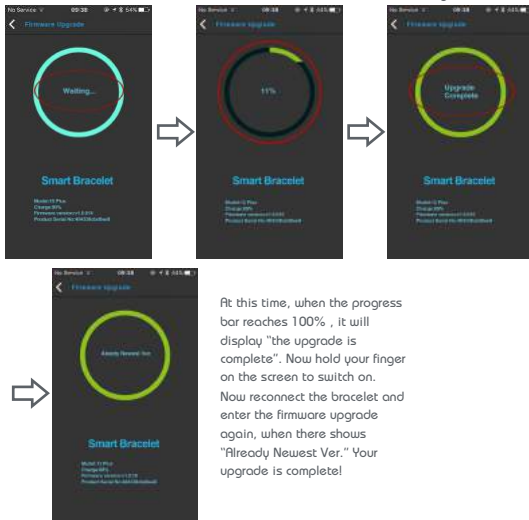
No Service 09:38 54%

Firmware Upgrade

Waiting...

Smart Bracelet

Model: I3 Plus
Charge: 89%
Firmware version: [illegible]
Product Serial No: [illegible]

No Service 09:38

Firmware Upgrade

11%

Smart Bracelet

Model: I3 Plus
Charge: 89%
Firmware version: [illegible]
Product Serial No: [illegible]

No Service 09:38

Firmware Upgrade

Upgrade Complete

Smart Bracelet

Model: I3 Plus
Charge: 89%
Firmware version: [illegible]
Product Serial No: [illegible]

No Service 09:38

Firmware Upgrade

Already Newest Ver.

Smart Bracelet

Model: I3 Plus
Charge: 89%
Firmware version: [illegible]
Product Serial No: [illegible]

At this time, when the progress bar reaches 100% , it will display "the upgrade is complete". Now hold your finger on the screen to switch on. Now reconnect the bracelet and enter the firmware upgrade again, when there shows "Already Newest Ver." Your upgrade is complete!